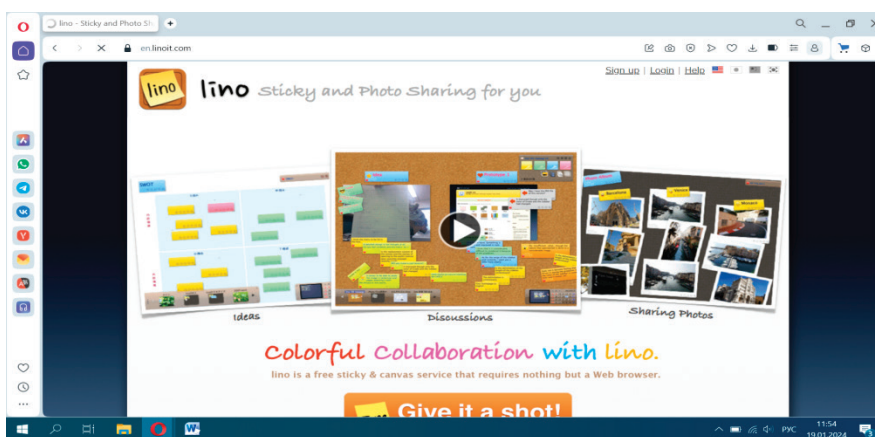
lino - Sticky and Photo Sh

en.linoit.com

Sign up | Login | Help

lino

lino Sticky and Photo Sharing for you

Ideas

Discussions

Sharing Photos

Colorful Collaboration with lino.

lino is a free sticky & canvas service that requires nothing but a Web browser.

Give it a shot!

РУС

11:54
19.01.2024